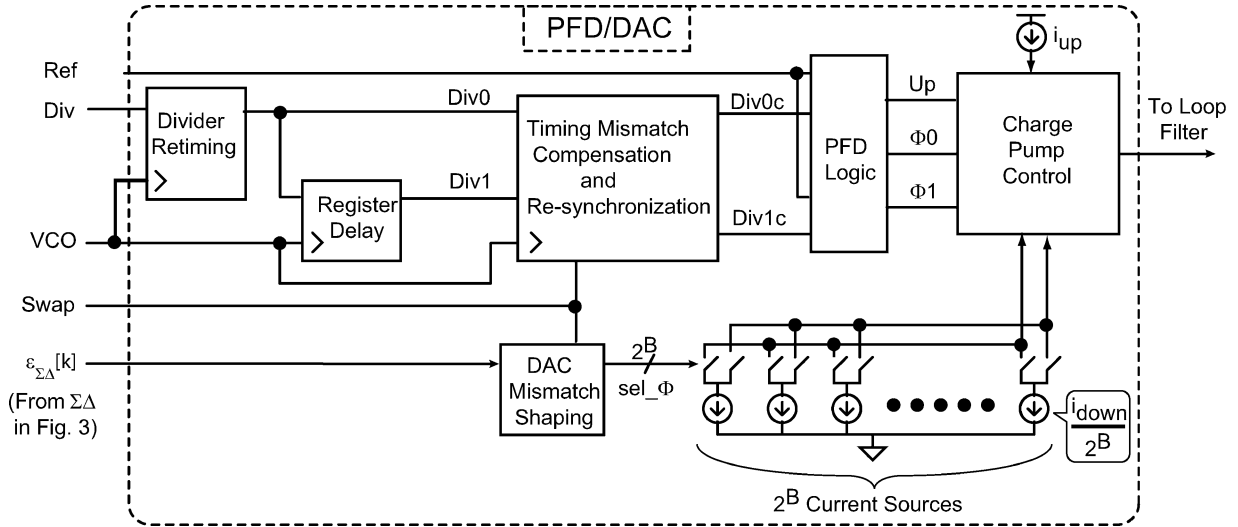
PFD/DAC

$i_{up}$

Ref

Div

Divider Retiming

Div0

Timing Mismatch Compensation and Re-synchronization

Div0c

PFD Logic

Up

$\Phi0$

$\Phi1$

Charge Pump Control

To Loop Filter

Register Delay

Div1

Div1c

VCO

Swap

$\varepsilon_{\Sigma\Delta}[k]$

(From $\Sigma\Delta$ in Fig. 3)

DAC Mismatch Shaping

$2^B$

sel_$\Phi$

$\frac{i_{down}}{2^B}$

$2^B$ Current Sources